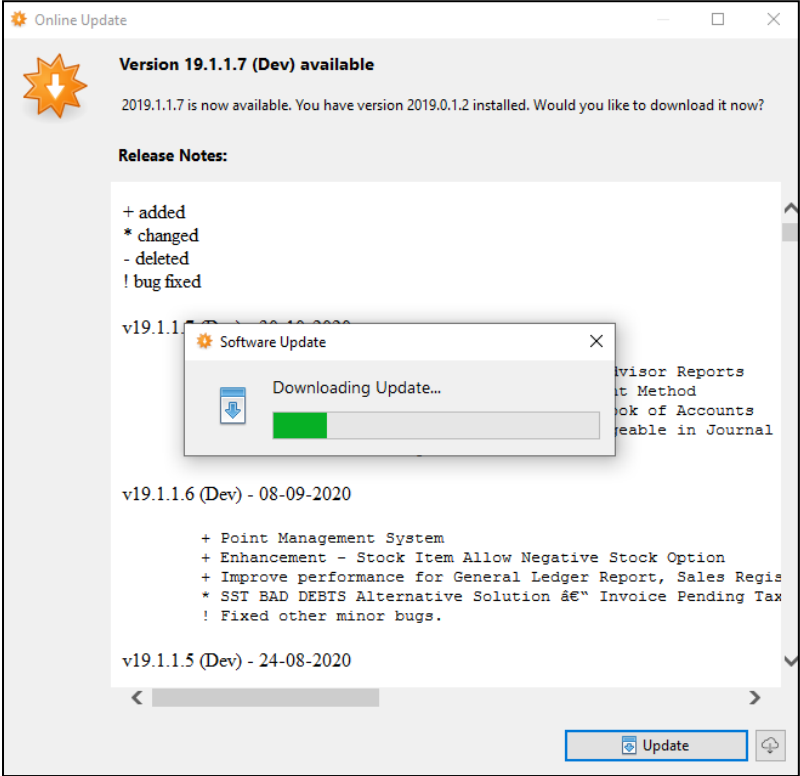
Online Update

Version 19.1.1.7 (Dev) available

2019.1.1.7 is now available. You have version 2019.0.1.2 installed. Would you like to download it now?

Release Notes:

+ added
* changed
- deleted
! bug fixed

v19.1.1.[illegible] (Dev) - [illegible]

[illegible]dvisor Reports
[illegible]t Method
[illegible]ok of Accounts
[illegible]yeable in Journal

Software Update

Downloading Update...

v19.1.1.6 (Dev) - 08-09-2020

+ Point Management System
+ Enhancement - Stock Item Allow Negative Stock Option
+ Improve performance for General Ledger Report, Sales Regis
* SST BAD DEBTS Alternative Solution â€" Invoice Pending Tax
! Fixed other minor bugs.

v19.1.1.5 (Dev) - 24-08-2020

Update